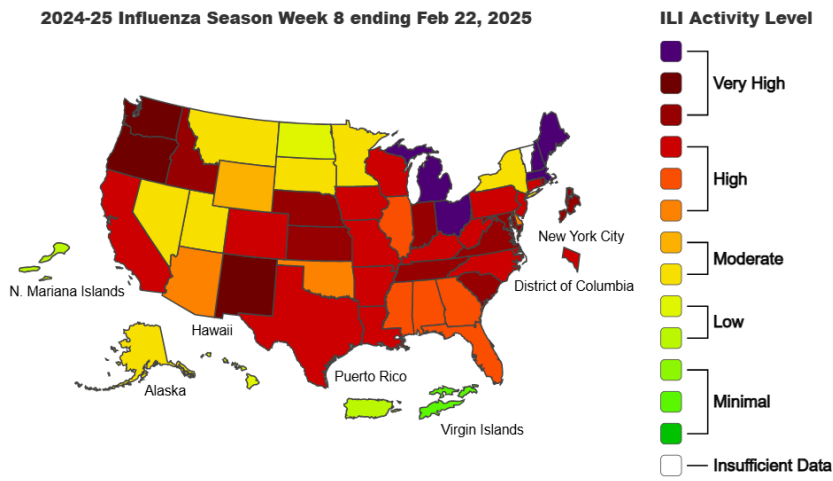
2024-25 Influenza Season Week 8 ending Feb 22, 2025

New York City
District of Columbia
N. Mariana Islands
Hawaii
Alaska
Puerto Rico
Virgin Islands

ILI Activity Level
Very High
High
Moderate
Low
Minimal
Insufficient Data